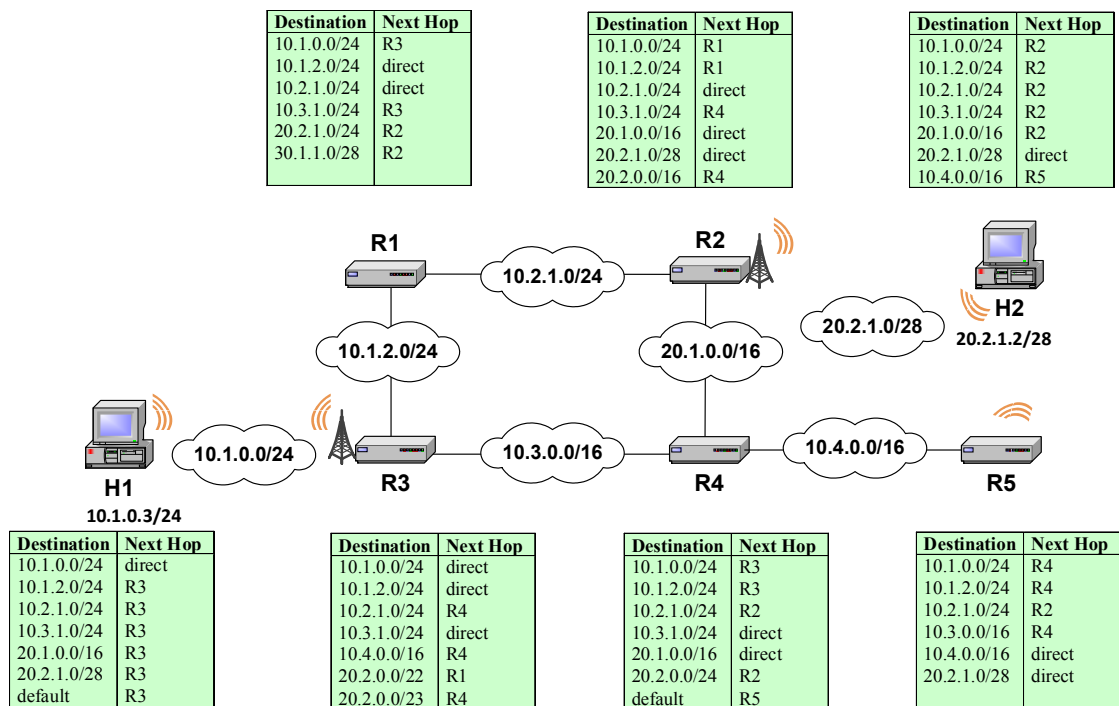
| Destination | Next Hop |
|---|---|
| 10.1.0.0/24 | R3 |
| 10.1.2.0/24 | direct |
| 10.2.1.0/24 | direct |
| 10.3.1.0/24 | R3 |
| 20.2.1.0/24 | R2 |
| 30.1.1.0/28 | R2 |

| Destination | Next Hop |
|---|---|
| 10.1.0.0/24 | R1 |
| 10.1.2.0/24 | R1 |
| 10.2.1.0/24 | direct |
| 10.3.1.0/24 | R4 |
| 20.1.0.0/16 | direct |
| 20.2.1.0/28 | direct |
| 20.2.0.0/16 | R4 |

| Destination | Next Hop |
|---|---|
| 10.1.0.0/24 | R2 |
| 10.1.2.0/24 | R2 |
| 10.2.1.0/24 | R2 |
| 10.3.1.0/24 | R2 |
| 20.1.0.0/16 | R2 |
| 20.2.1.0/28 | direct |
| 10.4.0.0/16 | R5 |

R1

10.2.1.0/24

R2

H2

20.2.1.0/28

20.2.1.2/28

10.1.2.0/24

20.1.0.0/16

10.1.0.0/24

10.3.0.0/16

10.4.0.0/16

H1

R3

R4

R5

10.1.0.3/24

| Destination | Next Hop |
|---|---|
| 10.1.0.0/24 | direct |
| 10.1.2.0/24 | R3 |
| 10.2.1.0/24 | R3 |
| 10.3.1.0/24 | R3 |
| 20.1.0.0/16 | R3 |
| 20.2.1.0/28 | R3 |
| default | R3 |

| Destination | Next Hop |
|---|---|
| 10.1.0.0/24 | direct |
| 10.1.2.0/24 | direct |
| 10.2.1.0/24 | R4 |
| 10.3.1.0/24 | direct |
| 10.4.0.0/16 | R4 |
| 20.2.0.0/22 | R1 |
| 20.2.0.0/23 | R4 |

| Destination | Next Hop |
|---|---|
| 10.1.0.0/24 | R3 |
| 10.1.2.0/24 | R3 |
| 10.2.1.0/24 | R2 |
| 10.3.1.0/24 | direct |
| 20.1.0.0/16 | direct |
| 20.2.0.0/24 | R2 |
| default | R5 |

| Destination | Next Hop |
|---|---|
| 10.1.0.0/24 | R4 |
| 10.1.2.0/24 | R4 |
| 10.2.1.0/24 | R2 |
| 10.3.0.0/16 | R4 |
| 10.4.0.0/16 | direct |
| 20.2.1.0/28 | direct |